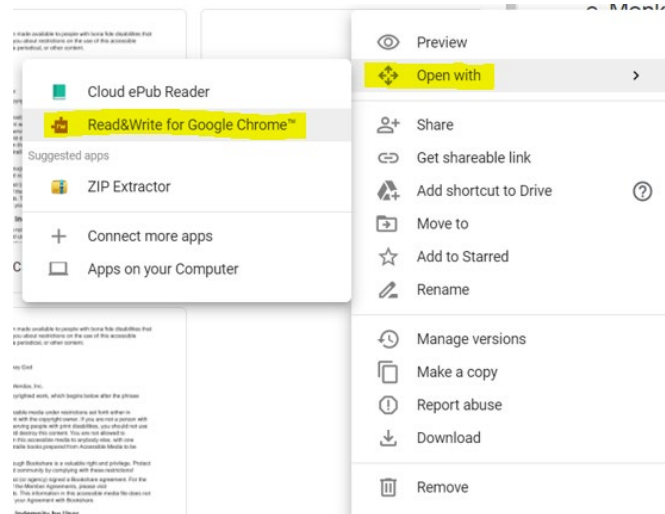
Cloud ePub Reader
Read&Write for Google Chrome™
Suggested apps
ZIP Extractor
Connect more apps
Apps on your Computer

Preview
Open with
Share
Get shareable link
Add shortcut to Drive
Move to
Add to Starred
Rename
Manage versions
Make a copy
Report abuse
Download
Remove